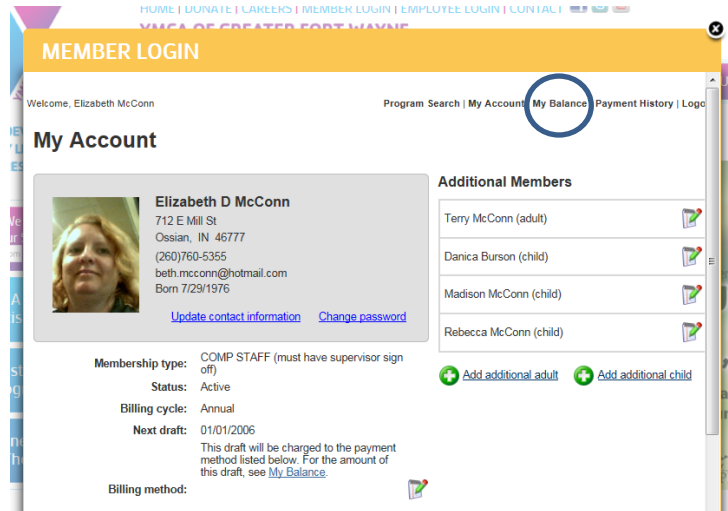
HOME | DONATE | CAREERS | MEMBER LOGIN | EMPLOYEE LOGIN | CONTACT
YMCA OF GREATER FORT WAYNE

MEMBER LOGIN

Welcome, Elizabeth McConn

Program Search | My Account | My Balance | Payment History | Logo

My Account

Elizabeth D McConn
712 E Mill St
Ossian, IN 46777
(260)760-5355
beth.mcconn@hotmail.com
Born 7/29/1976

Update contact information Change password

Membership type: COMP STAFF (must have supervisor sign off)
Status: Active
Billing cycle: Annual
Next draft: 01/01/2006
This draft will be charged to the payment method listed below. For the amount of this draft, see My Balance.
Billing method:

Additional Members

Terry McConn (adult)
Danica Burson (child)
Madison McConn (child)
Rebecca McConn (child)

Add additional adult Add additional child